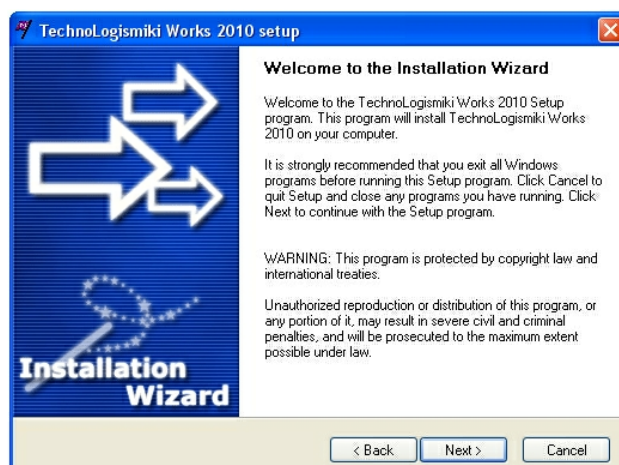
TechnoLogismiki Works 2010 setup

Installation Wizard

Welcome to the Installation Wizard

Welcome to the TechnoLogismiki Works 2010 Setup program. This program will install TechnoLogismiki Works 2010 on your computer.

It is strongly recommended that you exit all Windows programs before running this Setup program. Click Cancel to quit Setup and close any programs you have running. Click Next to continue with the Setup program.

WARNING: This program is protected by copyright law and international treaties.

Unauthorized reproduction or distribution of this program, or any portion of it, may result in severe civil and criminal penalties, and will be prosecuted to the maximum extent possible under law.

< Back
Next >
Cancel